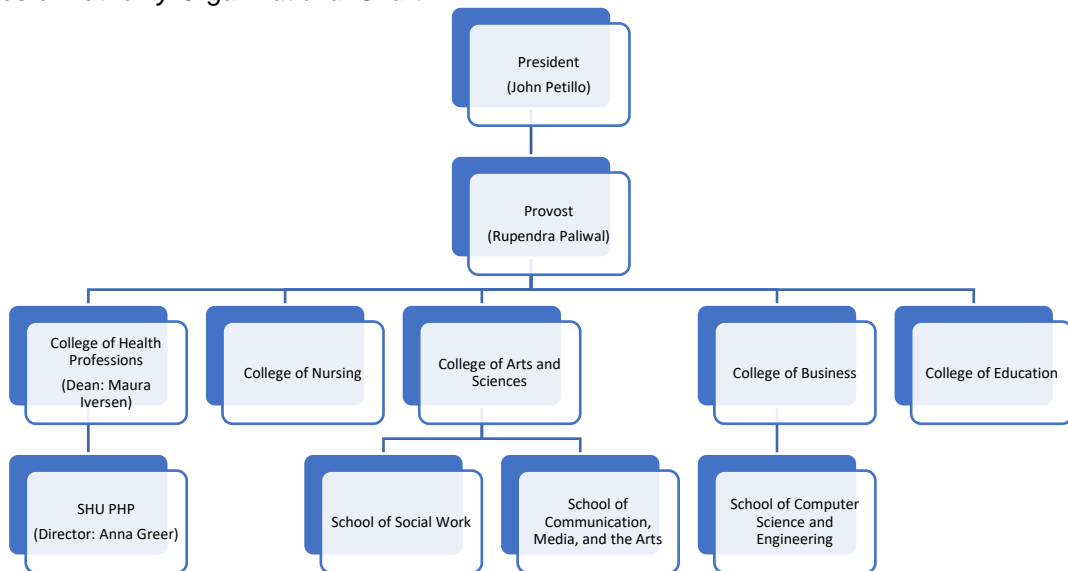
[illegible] Organizational Chart

President
(John Petillo)

Provost
(Rupendra Paliwal)

College of Health Professions
(Dean: Maura Iversen)

College of Nursing

College of Arts and Sciences

College of Business

College of Education

SHU PHP
(Director: Anna Greer)

School of Social Work

School of Communication, Media, and the Arts

School of Computer Science and Engineering